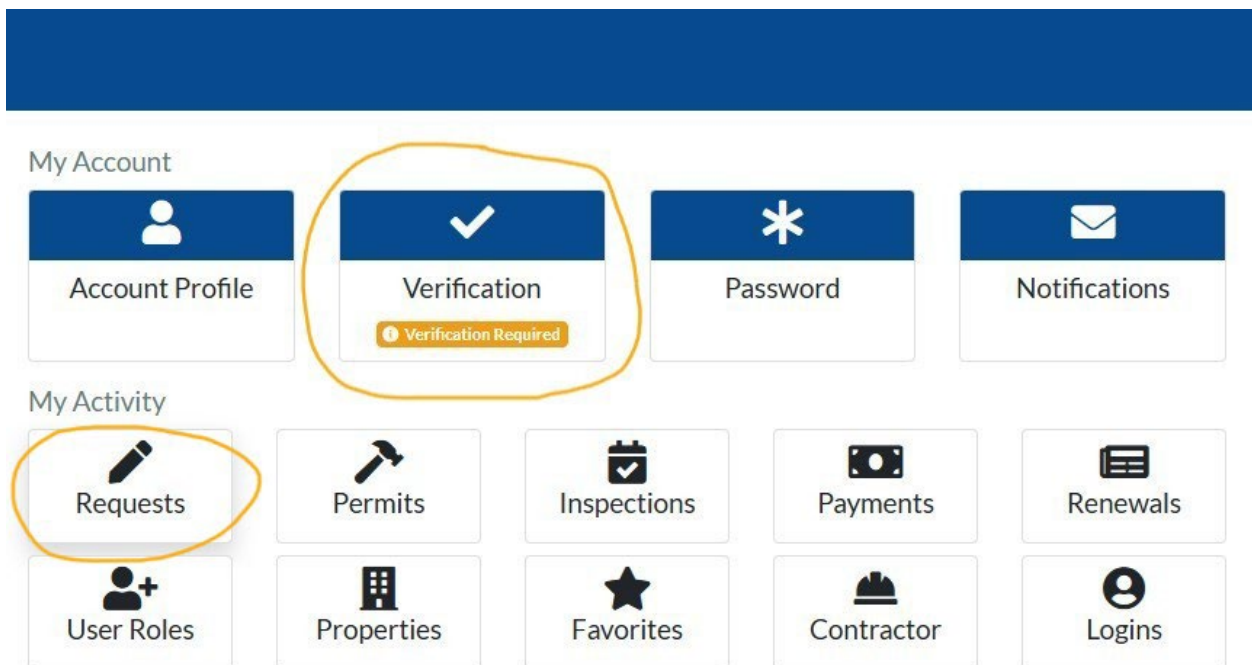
My Account

Account Profile

Verification

Verification Required

Password

Notifications

My Activity

Requests

Permits

Inspections

Payments

Renewals

User Roles

Properties

Favorites

Contractor

Logins